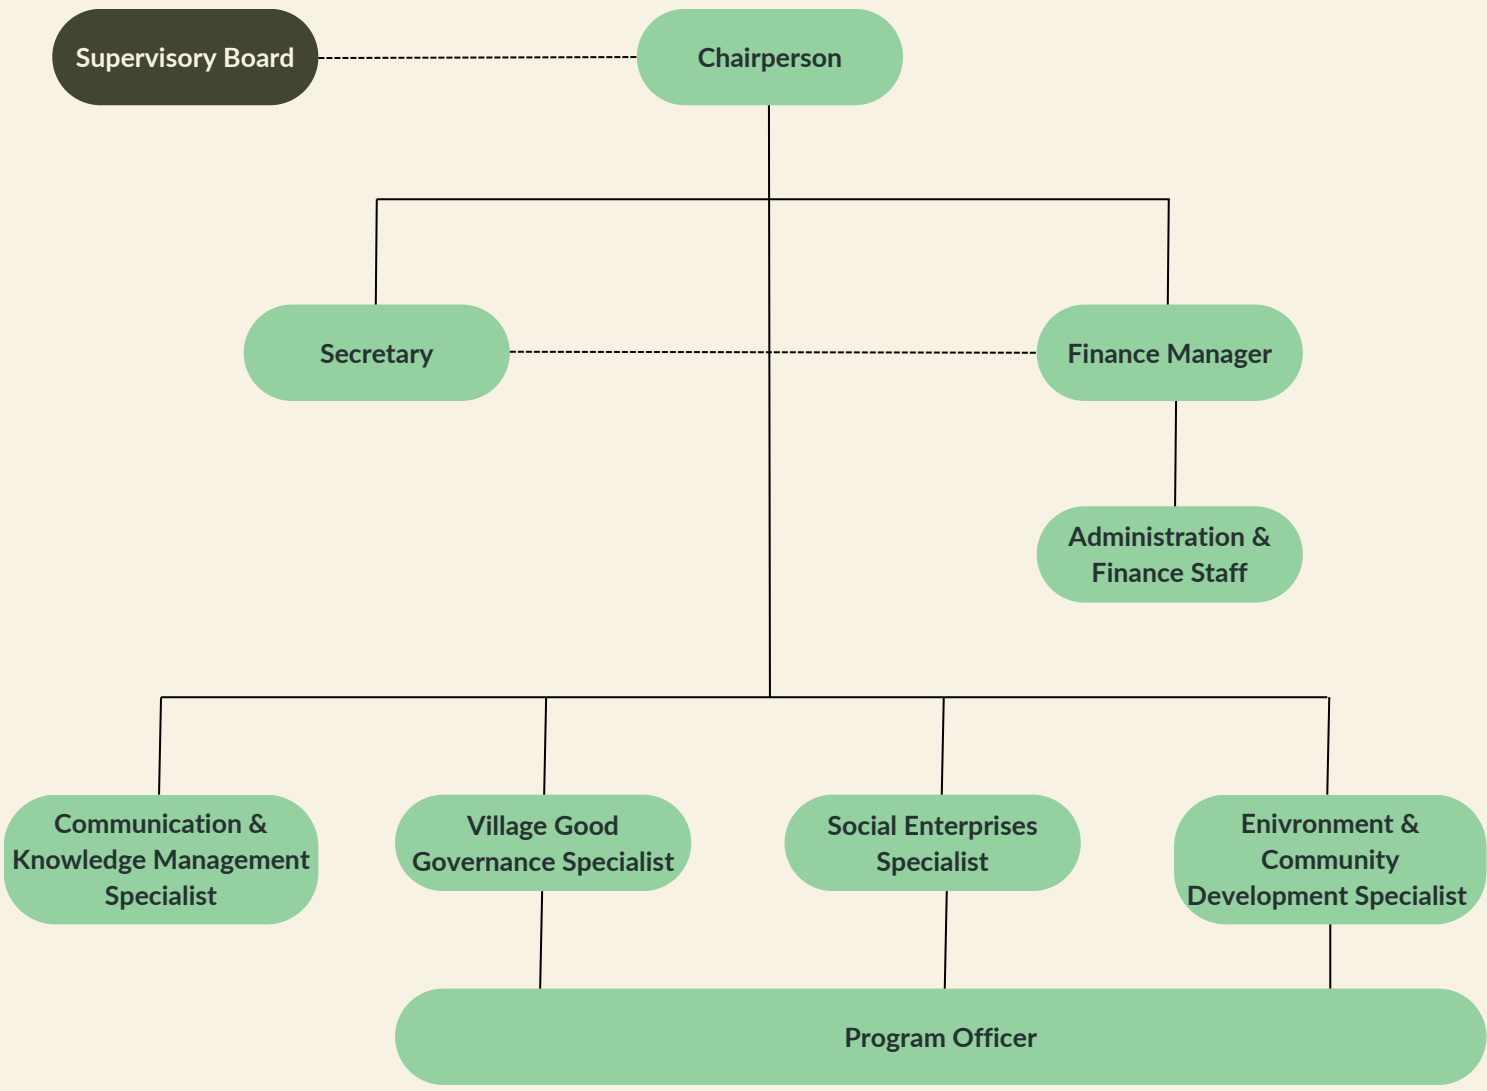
Supervisory Board

Chairperson

Secretary

Finance Manager

Administration & Finance Staff

Communication & Knowledge Management Specialist

Village Good Governance Specialist

Social Enterprises Specialist

Enivronment & Community Development Specialist

Program Officer